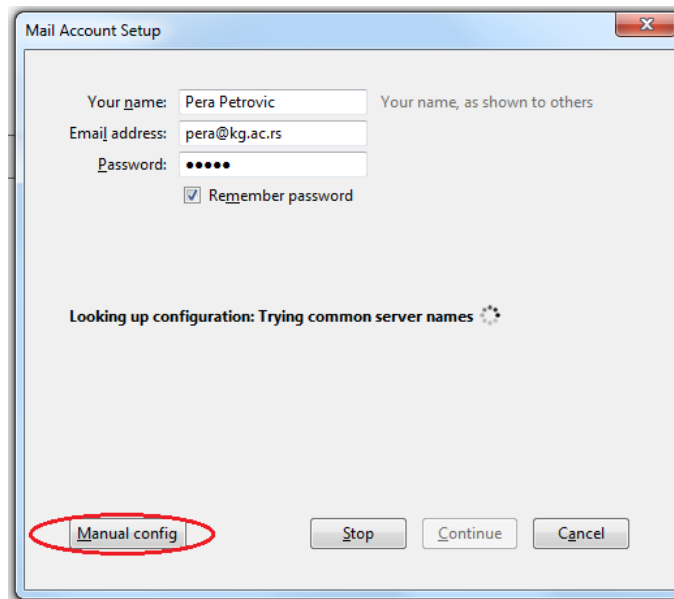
Mail Account Setup

Your name: Pera Petrovic Your name, as shown to others

Email address: pera@kg.ac.rs

Password: •••••

Remember password

Looking up configuration: Trying common server names

Manual config

Stop

Continue

Cancel